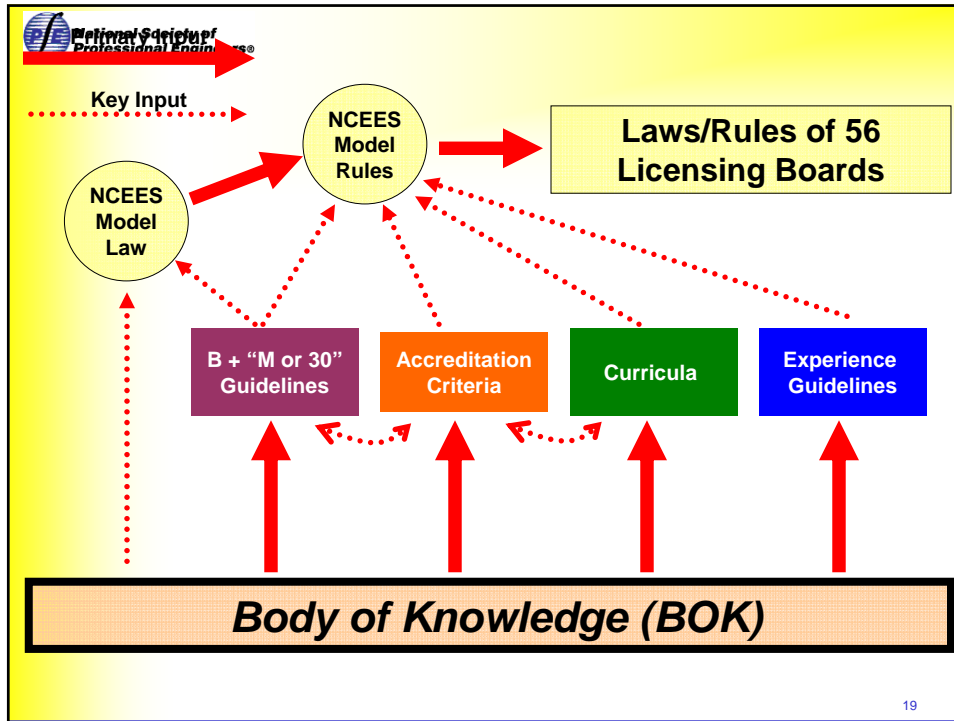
National Society of Professional Engineers®

Primary Input

Key Input

NCEES Model Rules

Laws/Rules of 56 Licensing Boards

NCEES Model Law

B + "M or 30" Guidelines

Accreditation Criteria

Curricula

Experience Guidelines

Body of Knowledge (BOK)

19